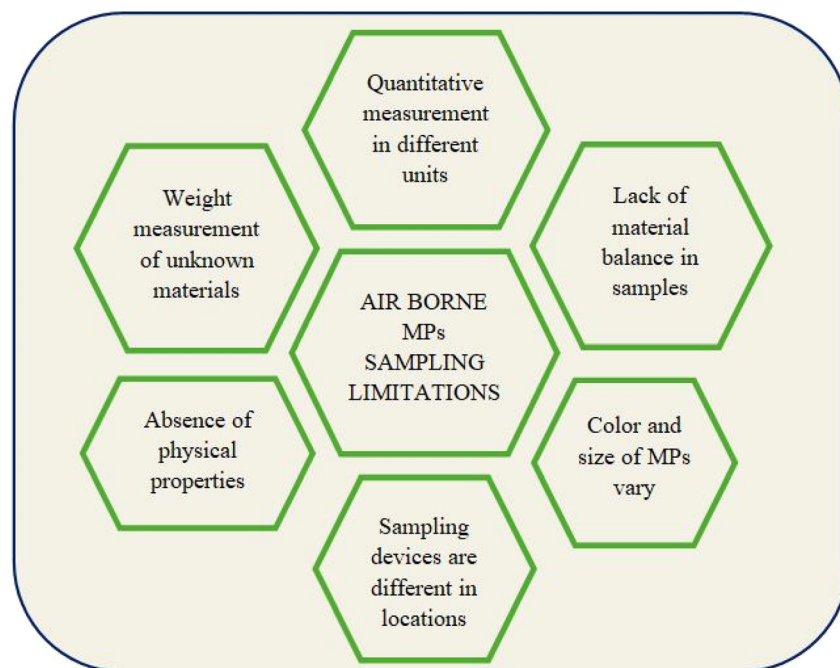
Quantitative measurement in different units

Weight measurement of unknown materials

Lack of material balance in samples

AIR BORNE MPs SAMPLING LIMITATIONS

Absence of physical properties

Color and size of MPs vary

Sampling devices are different in locations